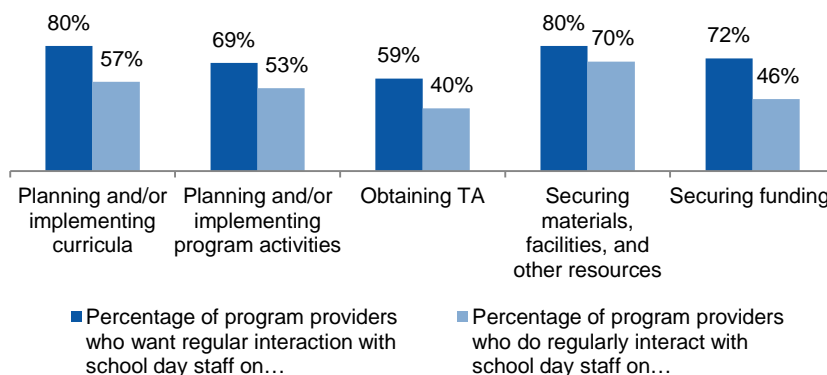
80%
57%
69%
53%
59%
40%
80%
70%
72%
46%

Planning and/or implementing curricula

Planning and/or implementing program activities

Obtaining TA

Securing materials, facilities, and other resources

Securing funding

Percentage of program providers who want regular interaction with school day staff on…

Percentage of program providers who do regularly interact with school day staff on…